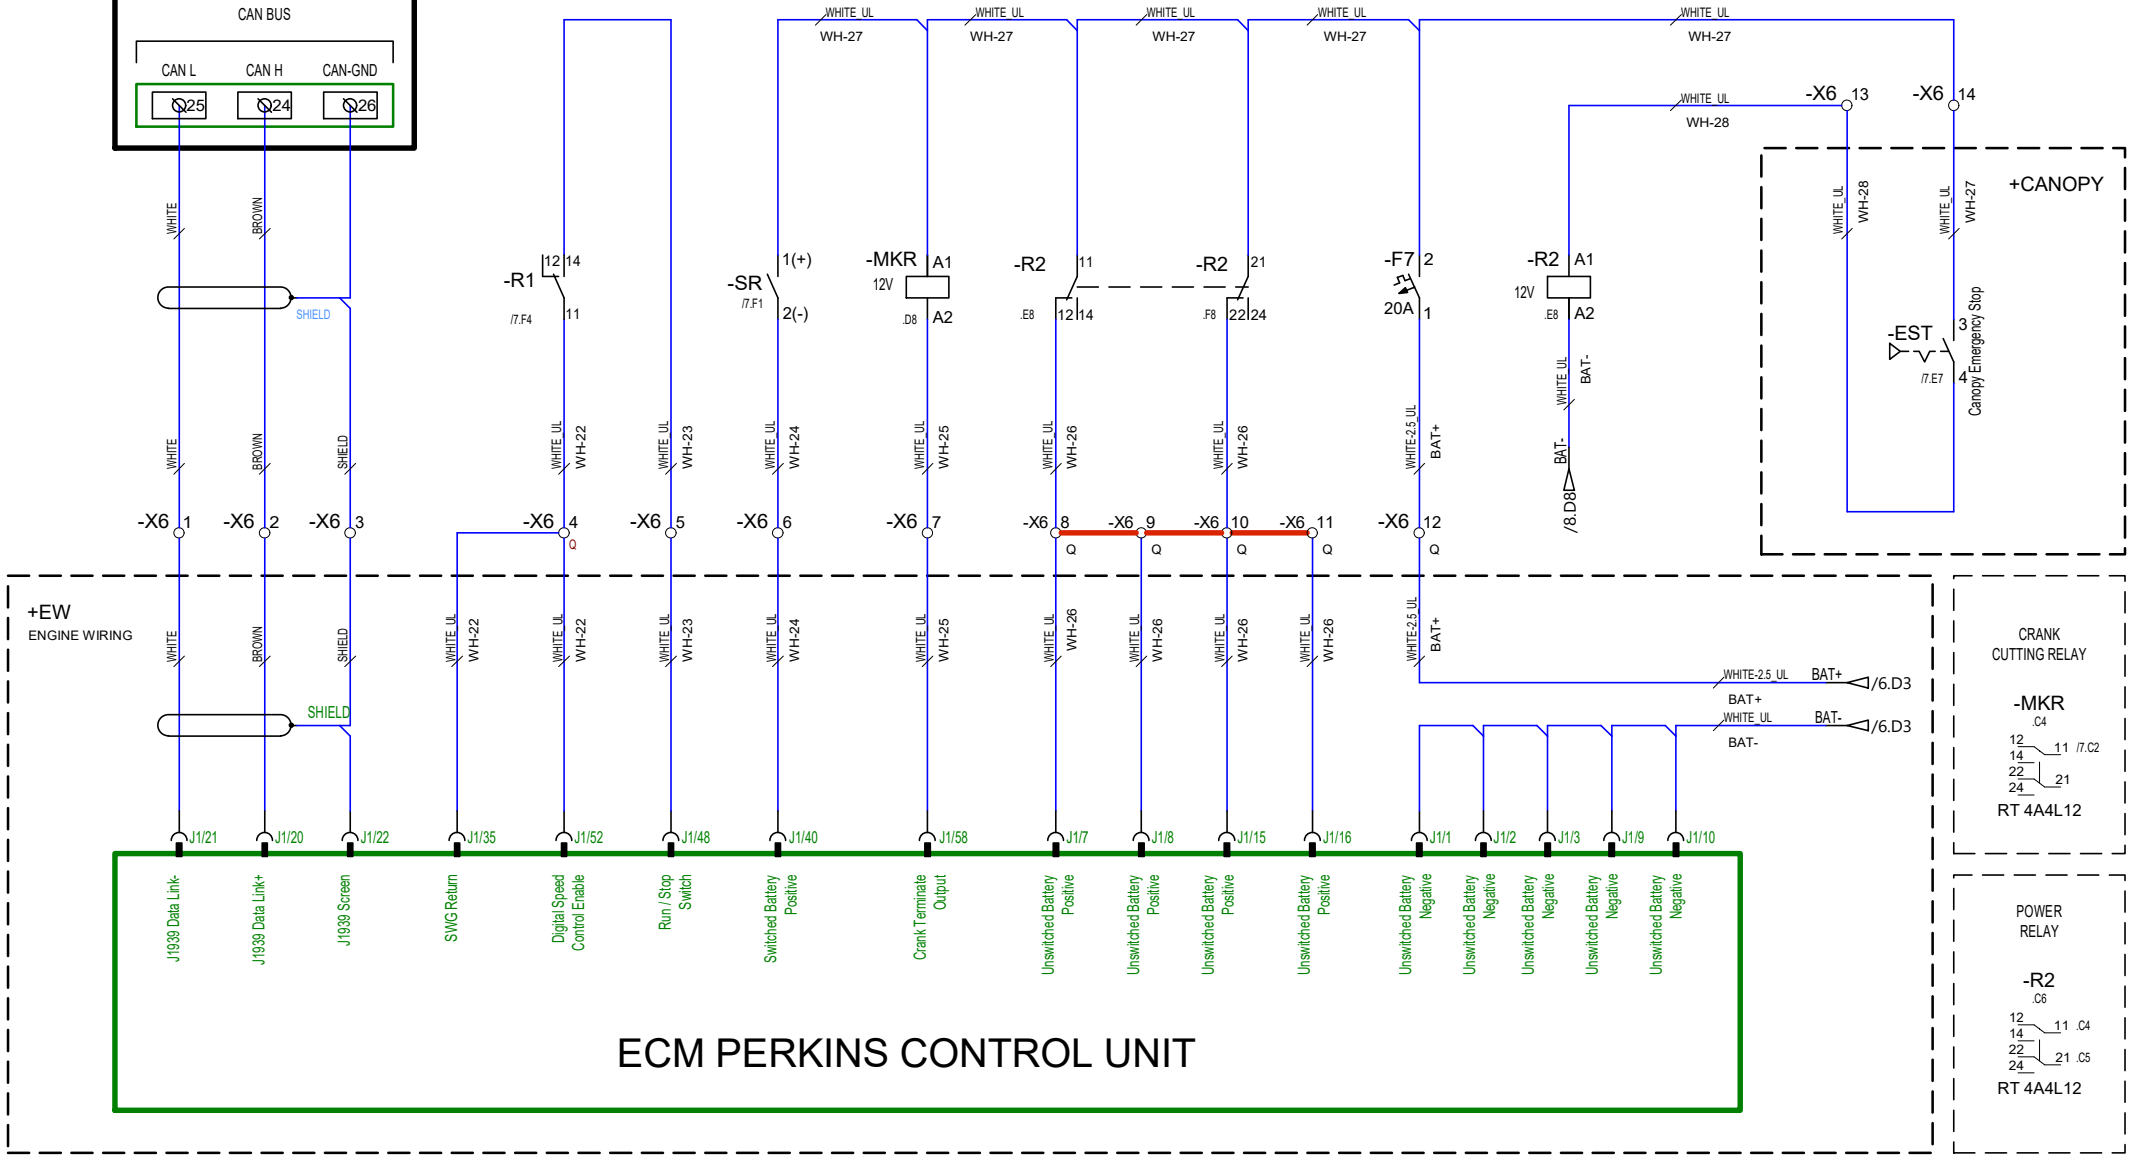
CAN BUS

CAN L CAN H CAN-GND

25 24 26

WHITE BROWN

SHIELD

WHITE BROWN SHIELD

-X6 1 -X6 2 -X6 3

WHITE_UL WH-27 WHITE_UL WH-27 WHITE_UL WH-27 WHITE_UL WH-27 WHITE_UL WH-27

WHITE_UL WH-28

-X6 13 -X6 14

+CANOPY

WHITE_UL WH-28 WHITE_UL WH-27

-R1 12 14 11 /7.F4

-SR 1(+) 2(-) /7.F1

-MKR A1 12V A2 .D8

-R2 11 12 14 .E8

-R2 21 22 24 .F8

-F7 2 20A 1

-R2 A1 12V A2 .E8

-EST 3 4 /7.E7 Canopy Emergency Stop

WHITE_UL BAT-

BAT- /8.D8

WHITE_UL WH-22 WHITE_UL WH-23 WHITE_UL WH-24 WHITE_UL WH-25 WHITE_UL WH-26 WHITE_UL WH-26 WHITE-2.5_UL BAT+

-X6 4 Q -X6 5 -X6 6 -X6 7 -X6 8 Q -X6 9 Q -X6 10 Q -X6 11 Q -X6 12 Q

+EW
ENGINE WIRING

WHITE BROWN SHIELD

SHIELD

WHITE_UL WH-22 WHITE_UL WH-22 WHITE_UL WH-23 WHITE_UL WH-24 WHITE_UL WH-25 WHITE_UL WH-26 WHITE_UL WH-26 WHITE_UL WH-26 WHITE_UL WH-26 WHITE-2.5_UL BAT+

WHITE-2.5_UL BAT+ /6.D3
BAT+
WHITE_UL BAT- /6.D3
BAT-

CRANK CUTTING RELAY

-MKR
.C4
12 14 11 /7.C2
22 24 21
RT 4A4L12

POWER RELAY

-R2
.C6
12 14 11 .C4
22 24 21 .C5
RT 4A4L12

J1/21 J1/20 J1/22 J1/35 J1/52 J1/48 J1/40 J1/58 J1/7 J1/8 J1/15 J1/16 J1/1 J1/2 J1/3 J1/9 J1/10

J1939 Data Link-
J1939 Data Link+
J1939 Screen
SWG Return
Digital Speed Control Enable
Run / Stop Switch
Switched Battery Positive
Crank Terminate Output
Unswitched Battery Positive
Unswitched Battery Positive
Unswitched Battery Positive
Unswitched Battery Positive
Unswitched Battery Negative
Unswitched Battery Negative
Unswitched Battery Negative
Unswitched Battery Negative
Unswitched Battery Negative

ECM PERKINS CONTROL UNIT